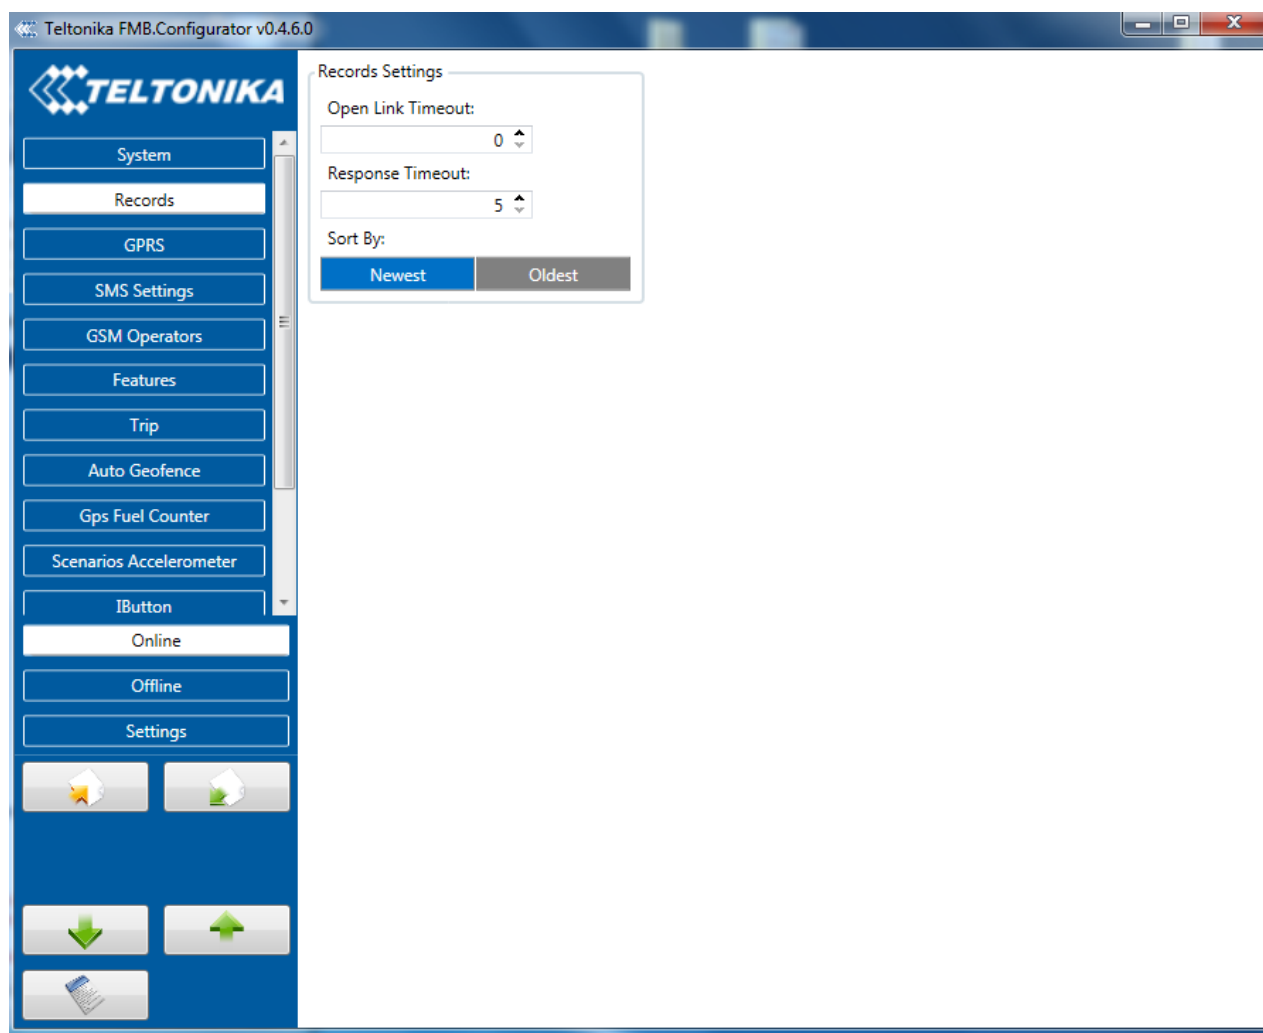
Teltonika FMB.Configurator v0.4.6.0

TELTONIKA

System

Records

GPRS

SMS Settings

GSM Operators

Features

Trip

Auto Geofence

Gps Fuel Counter

Scenarios Accelerometer

IButton

Online

Offline

Settings

Records Settings

Open Link Timeout:

0

Response Timeout:

5

Sort By:

Newest

Oldest